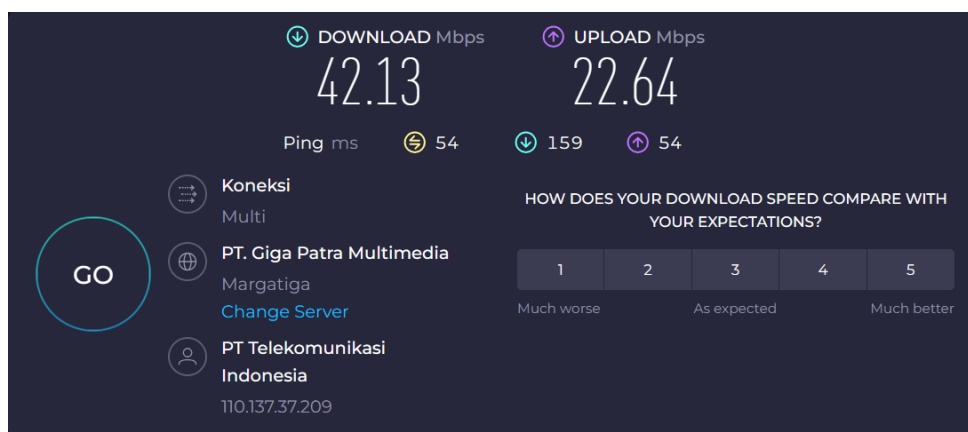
DOWNLOAD Mbps
42.13

UPLOAD Mbps
22.64

Ping ms 54 159 54

GO

Koneksi
Multi

PT. Giga Patra Multimedia
Margatiga
Change Server

PT Telekomunikasi Indonesia
110.137.37.209

HOW DOES YOUR DOWNLOAD SPEED COMPARE WITH YOUR EXPECTATIONS?

| 1 | 2 | 3 | 4 | 5 |
|---|---|---|---|---|

Much worse
As expected
Much better